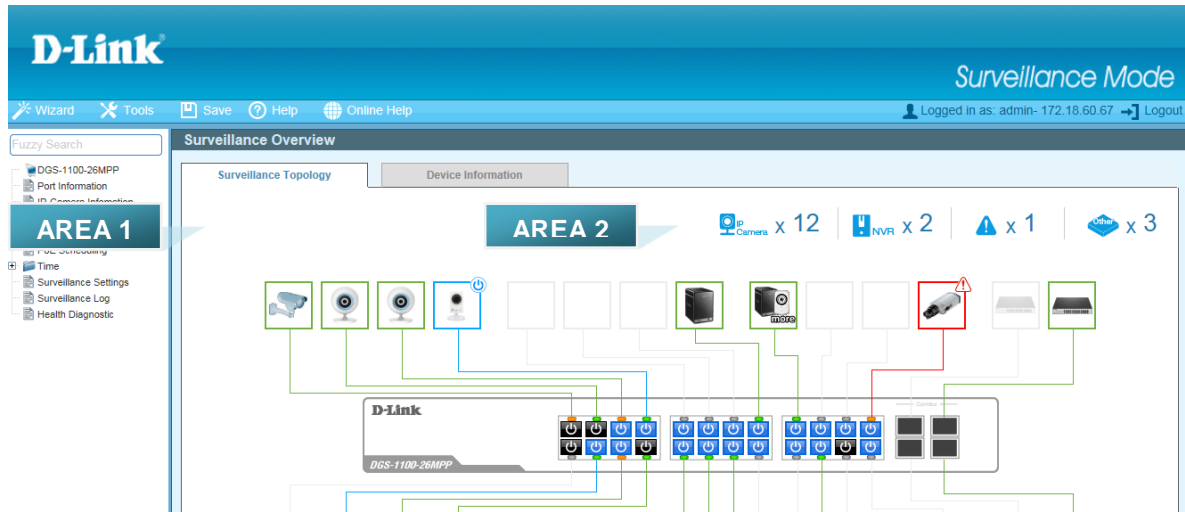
D-Link

Surveillance Mode

Wizard Tools Save Help Online Help

Logged in as: admin- 172.18.60.67 Logout

Fuzzy Search

DGS-1100-26MPP
Port Information
IP Camera Information
PoE Scheduling
Time
Surveillance Settings
Surveillance Log
Health Diagnostic

AREA 1

Surveillance Overview

Surveillance Topology

Device Information

AREA 2

IP Camera x 12 NVR x 2 x 1 Other x 3

more

D-Link

DGS-1100-26MPP

Combo